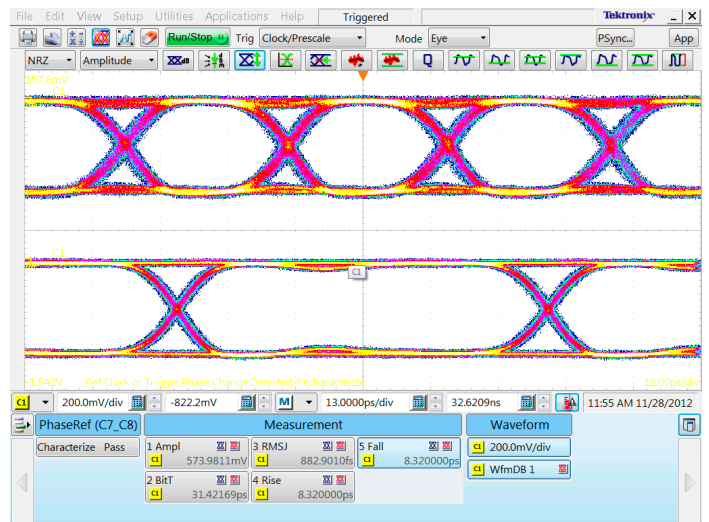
File Edit View Setup Utilities Applications Help Triggered Tektronix _ X

Run/Stop Trig Clock/Prescale Mode Eye PSync... App

NRZ Amplitude

187.8mV

C2

C1

C1

-1.847V Ref Clock or Trigger Phase Change Detected Recharacterize 13.00ps/div

C1 200.0mV/div -822.2mV M 13.0000ps/div 32.6209ns 11:55 AM 11/28/2012

PhaseRef (C7_C8) Measurement Waveform

Characterize Pass

1 Ampl C1 573.9811mV

3 RMSJ C1 882.9010fs

5 Fall C1 8.320000ps

C1 200.0mV/div

C1 WfmDB 1

2 BitT C1 31.42169ps

4 Rise C1 8.320000ps